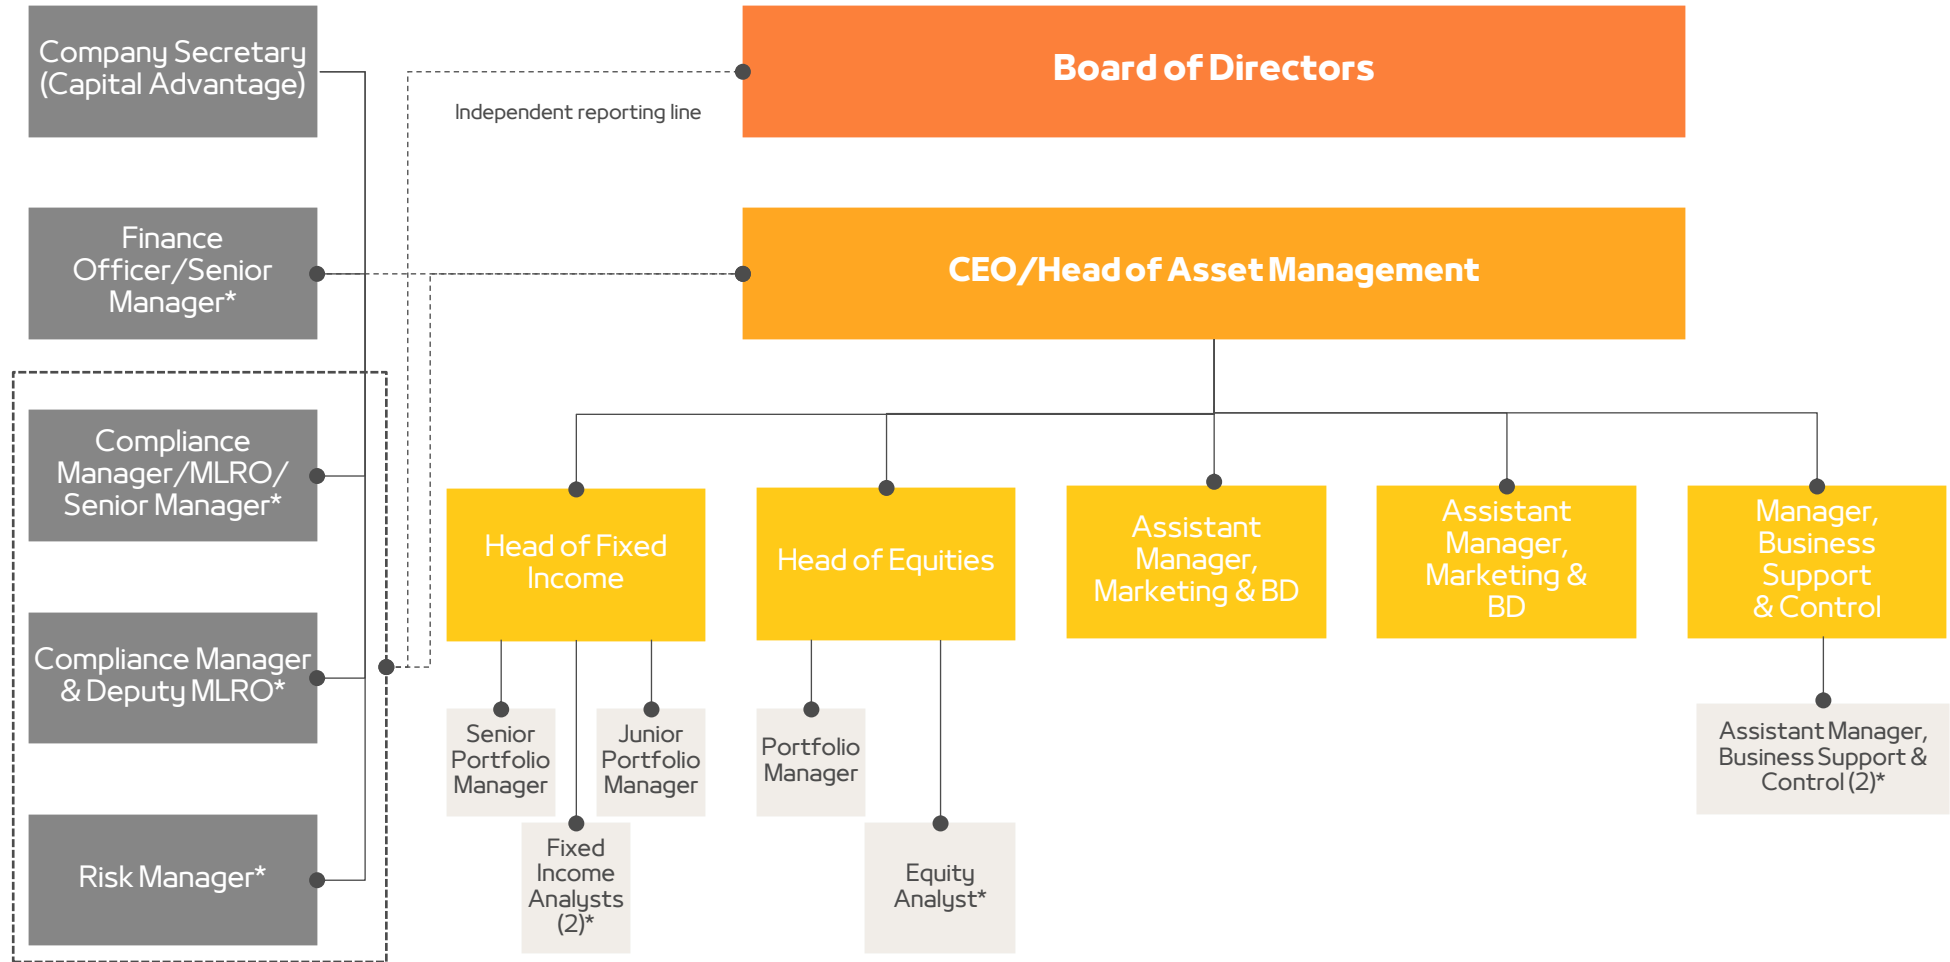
Company Secretary (Capital Advantage)

Independent reporting line

Board of Directors

Finance Officer/Senior Manager*

CEO/Head of Asset Management

Compliance Manager/MLRO/ Senior Manager*

Head of Fixed Income

Head of Equities

Assistant Manager, Marketing & BD

Assistant Manager, Marketing & BD

Manager, Business Support & Control

Compliance Manager & Deputy MLRO*

Senior Portfolio Manager

Junior Portfolio Manager

Portfolio Manager

Assistant Manager, Business Support & Control (2)*

Fixed Income Analysts (2)*

Equity Analyst*

Risk Manager*